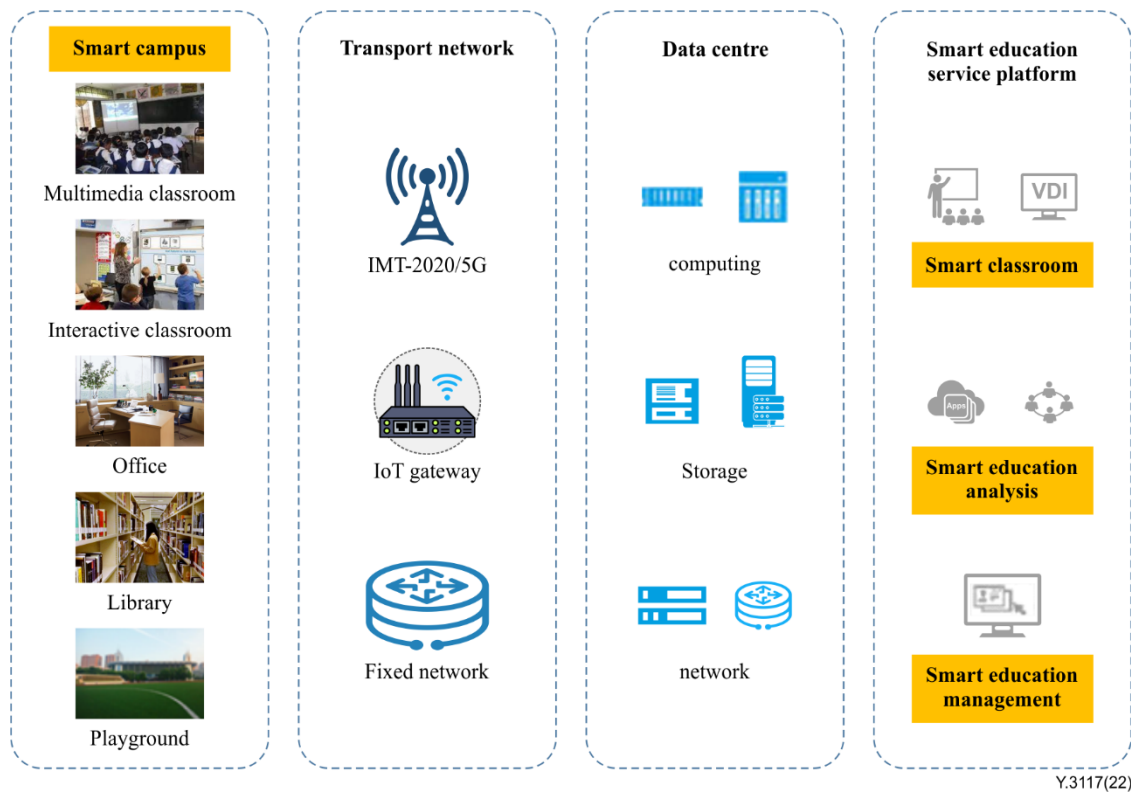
Smart campus

Multimedia classroom

Interactive classroom

Office

Library

Playground

Transport network

IMT-2020/5G

IoT gateway

Fixed network

Data centre

computing

Storage

network

Smart education service platform

VDI

Smart classroom

Apps

Smart education analysis

Smart education management

Y.3117(22)